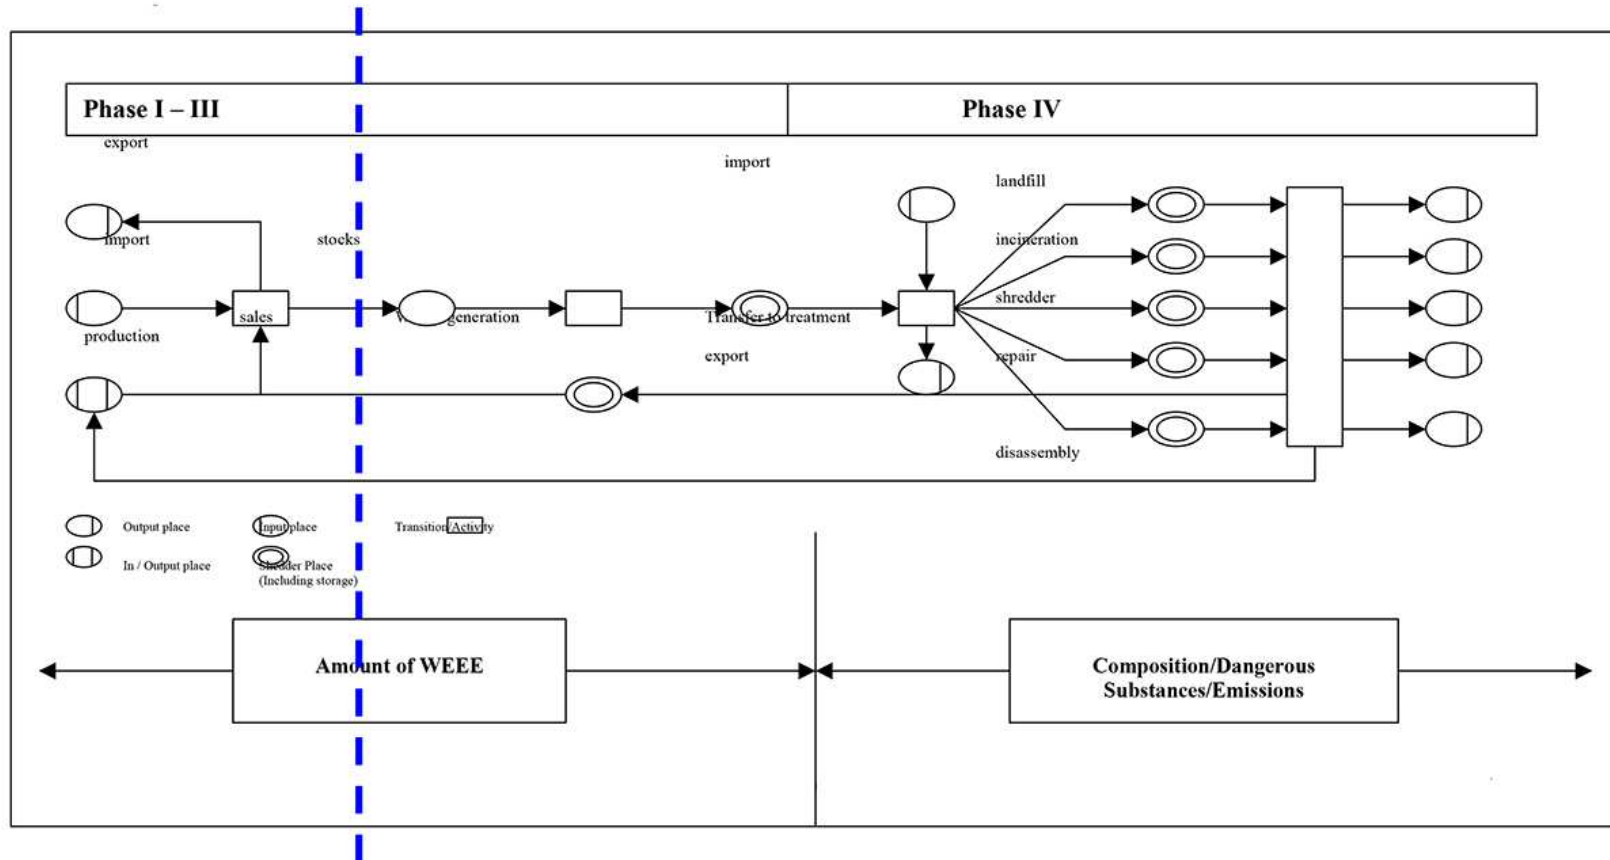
Phase I – III

Phase IV

export

import

import

stocks

landfill

incineration

shredder

sales

production

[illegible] generation

Transfer to treatment

export

repair

disassembly

Output place

Input place

Transition/Activity

In / Output place

Shredder Place (Including storage)

Amount of WEEE

Composition/Dangerous Substances/Emissions